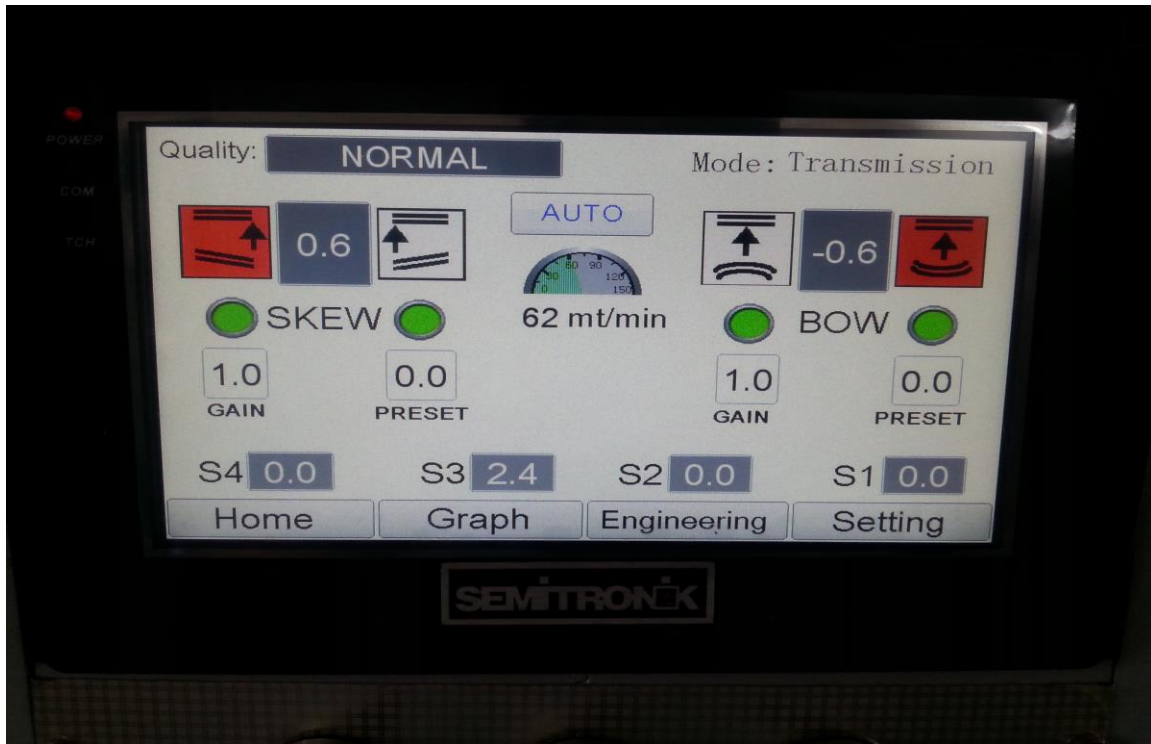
POWER
COM
TCH

Quality: NORMAL

Mode: Transmission

AUTO

0.6

-0.6

30 60 90 120 150

SKEW

62 mt/min

BOW

1.0
GAIN

0.0
PRESET

1.0
GAIN

0.0
PRESET

S4 0.0
S3 2.4
S2 0.0
S1 0.0

Home
Graph
Engineering
Setting

SEMITRONIK